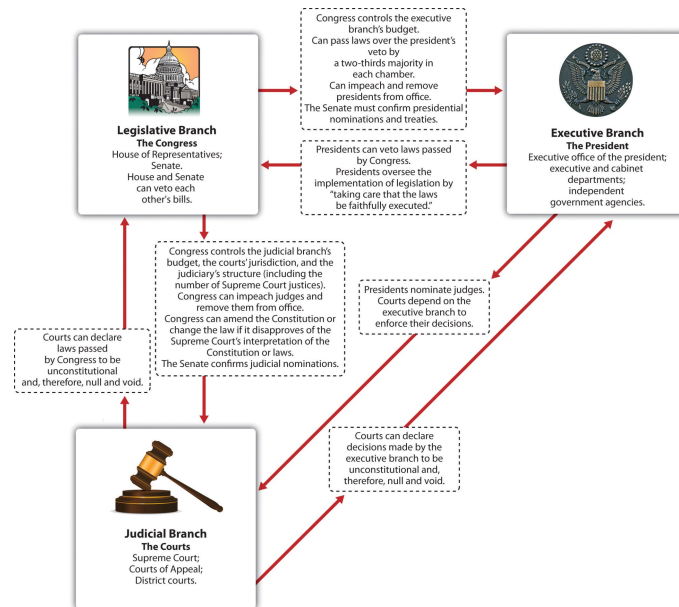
Congress controls the executive branch's budget.
Can pass laws over the president's veto by a two-thirds majority in each chamber.
Can impeach and remove presidents from office.
The Senate must confirm presidential nominations and treaties.

Legislative Branch
The Congress
House of Representatives; Senate.
House and Senate can veto each other's bills.

Executive Branch
The President
Executive office of the president; executive and cabinet departments; independent government agencies.

Presidents can veto laws passed by Congress.
Presidents oversee the implementation of legislation by "taking care that the laws be faithfully executed."

Congress controls the judicial branch's budget, the courts' jurisdiction, and the judiciary's structure (including the number of Supreme Court justices).
Congress can impeach judges and remove them from office.
Congress can amend the Constitution or change the law if it disapproves of the Supreme Court's interpretation of the Constitution or laws.
The Senate confirms judicial nominations.

Presidents nominate judges.
Courts depend on the executive branch to enforce their decisions.

Courts can declare laws passed by Congress to be unconstitutional and, therefore, null and void.

Courts can declare decisions made by the executive branch to be unconstitutional and, therefore, null and void.

Judicial Branch
The Courts
Supreme Court; Courts of Appeal; District courts.